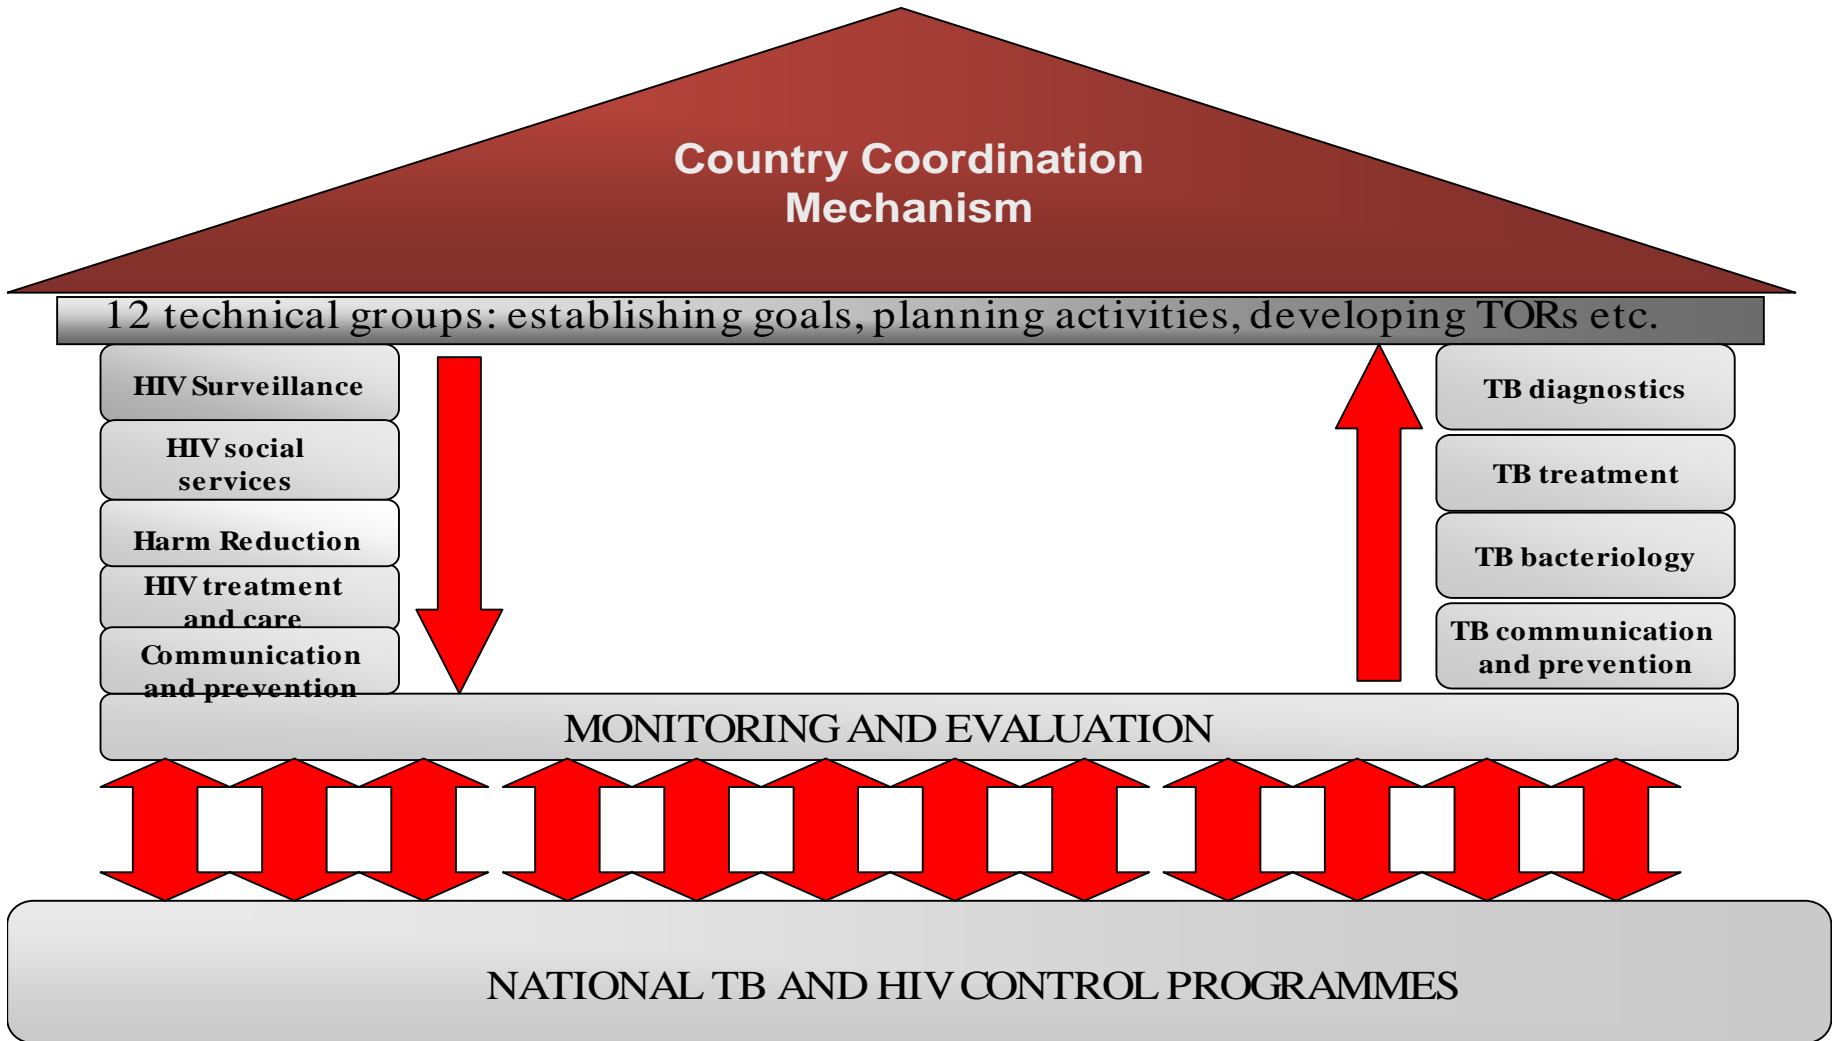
Country Coordination Mechanism

12 technical groups: establishing goals, planning activities, developing TORs etc.

HIV Surveillance

HIV social services

Harm Reduction

HIV treatment and care

Communication and prevention

TB diagnostics

TB treatment

TB bacteriology

TB communication and prevention

MONITORING AND EVALUATION

NATIONAL TB AND HIV CONTROL PROGRAMMES